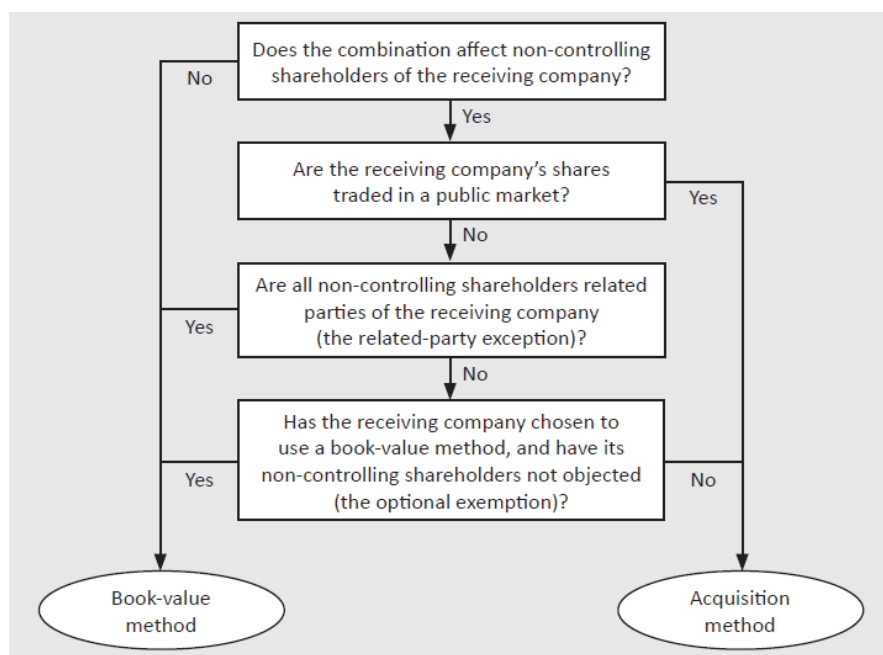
Does the combination affect non-controlling shareholders of the receiving company?

No

Yes

Are the receiving company's shares traded in a public market?

Yes

No

Are all non-controlling shareholders related parties of the receiving company (the related-party exception)?

Yes

No

Has the receiving company chosen to use a book-value method, and have its non-controlling shareholders not objected (the optional exemption)?

Yes

No

Book-value method

Acquisition method